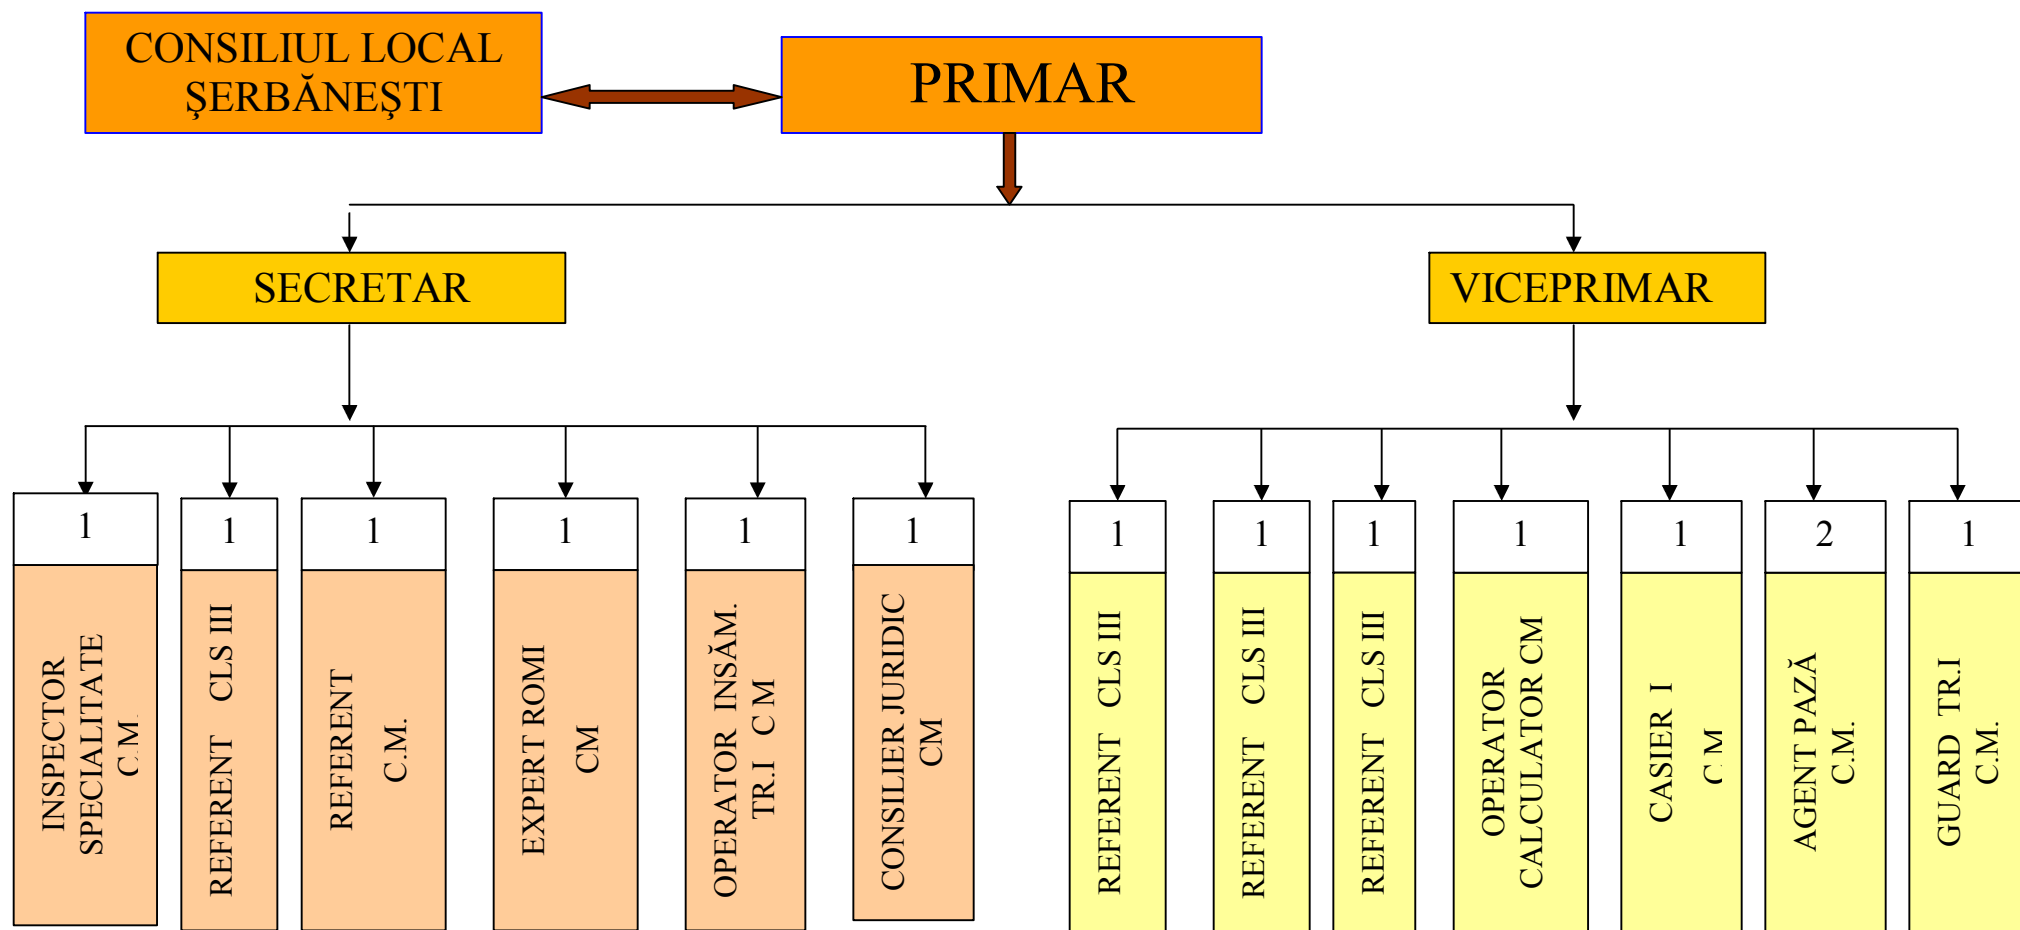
CONSILIUL LOCAL ŞERBĂNEŞTI

PRIMAR

SECRETAR

VICEPRIMAR

1
INSPECTOR SPECIALITATE C.M.

1
REFERENT CLS III

1
REFERENT C.M.

1
EXPERT ROMI CM

1
OPERATOR INSĂM. TR.I C M

1
CONSILIER JURIDIC CM

1
REFERENT CLS III

1
REFERENT CLS III

1
REFERENT CLS III

1
OPERATOR CALCULATOR CM

1
CASIER I C M

2
AGENT PAZĂ C.M.

1
GUARD TR.I C.M.